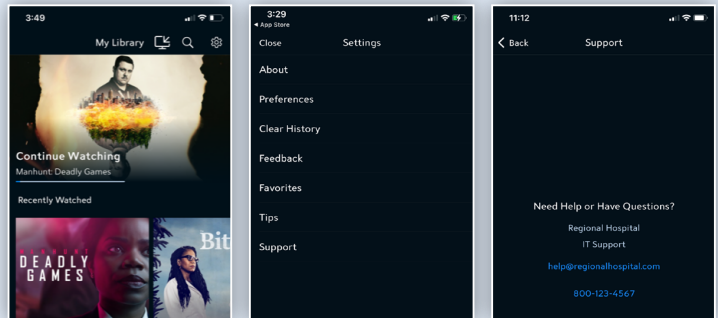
3:49

My Library

Continue Watching

Manhunt: Deadly Games

Recently Watched

DEADLY GAMES

Bit

3:29

◂ App Store

Close

Settings

About

Preferences

Clear History

Feedback

Favorites

Tips

Support

11:12

< Back

Support

Need Help or Have Questions?

Regional Hospital

IT Support

help@regionalhospital.com

800-123-4567